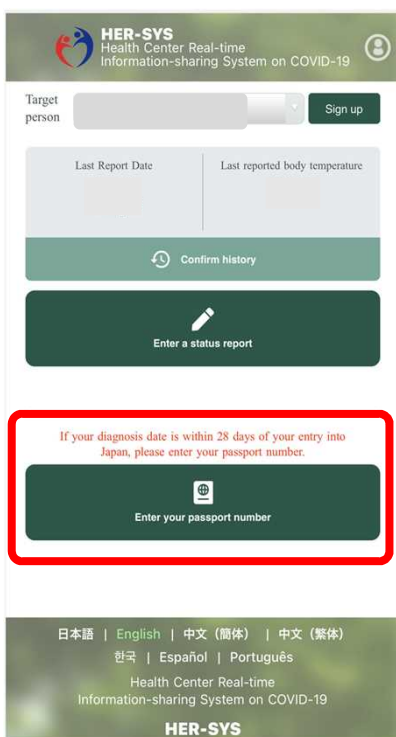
HER-SYS
Health Center Real-time Information-sharing System on COVID-19

Target person

Sign up

Last Report Date

Last reported body temperature

Confirm history

Enter a status report

If your diagnosis date is within 28 days of your entry into Japan, please enter your passport number.

Enter your passport number

日本語 | English | 中文（简体） | 中文（繁体）
한국 | Español | Português

Health Center Real-time Information-sharing System on COVID-19

HER-SYS